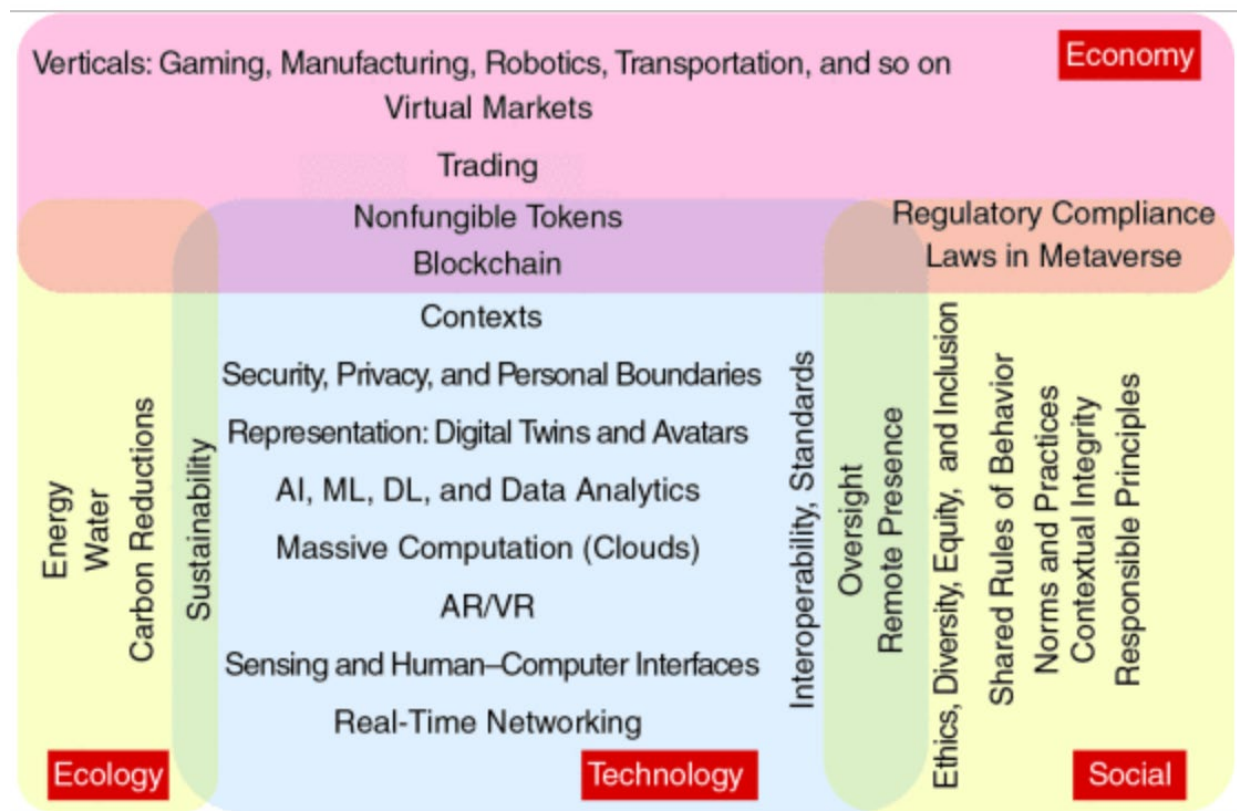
Verticals: Gaming, Manufacturing, Robotics, Transportation, and so on

Economy

Virtual Markets

Trading

Nonfungible Tokens

Blockchain

Regulatory Compliance

Laws in Metaverse

Contexts

Security, Privacy, and Personal Boundaries

Representation: Digital Twins and Avatars

AI, ML, DL, and Data Analytics

Massive Computation (Clouds)

AR/VR

Sensing and Human–Computer Interfaces

Real-Time Networking

Energy

Water

Carbon Reductions

Sustainability

Interoperability, Standards

Oversight

Remote Presence

Ethics, Diversity, Equity, and Inclusion

Shared Rules of Behavior

Norms and Practices

Contextual Integrity

Responsible Principles

Ecology

Technology

Social